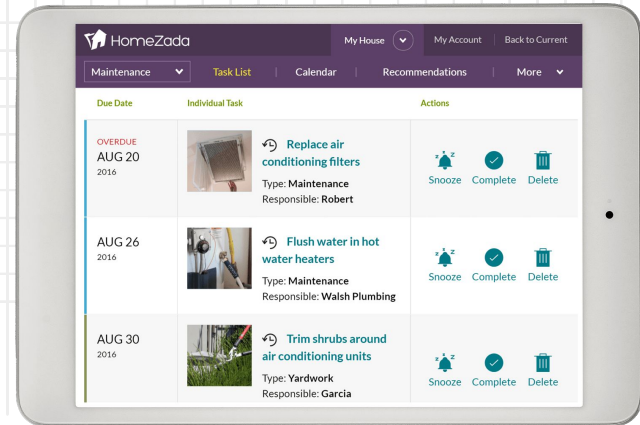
HomeZada

My House

My Account | Back to Current

Maintenance

Task List | Calendar | Recommendations | More

| Due Date | Individual Task | Actions |
|---|---|---|
| OVERDUE AUG 20 2016 | Replace air conditioning filters Type: Maintenance Responsible: Robert | Snooze Complete Delete |
| AUG 26 2016 | Flush water in hot water heaters Type: Maintenance Responsible: Walsh Plumbing | Snooze Complete Delete |
| AUG 30 2016 | Trim shrubs around air conditioning units Type: Yardwork Responsible: Garcia | Snooze Complete Delete |